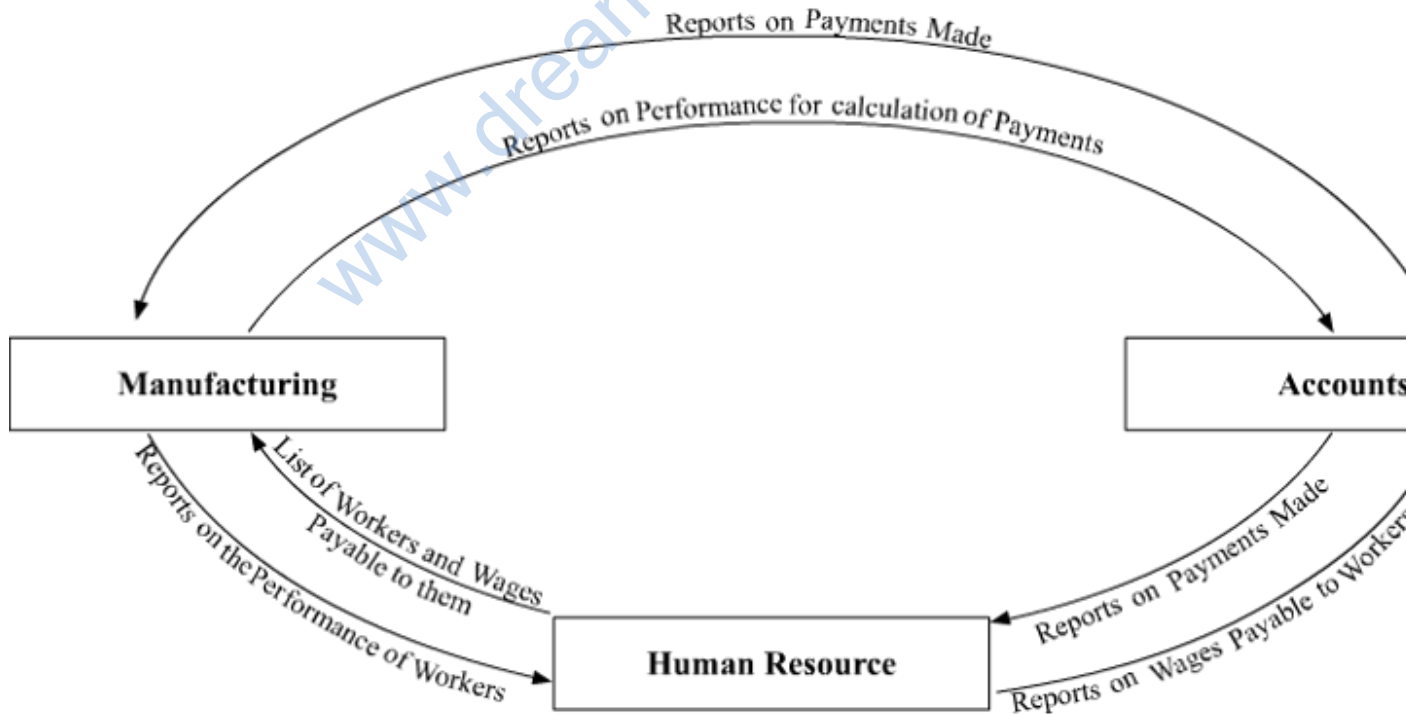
www.dream

Reports on Payments Made

Reports on Performance for calculation of Payments

Manufacturing

Accounts

List of Workers and Wages Payable to them

Reports on the Performance of Workers

Reports on Payments Made

Reports on Wages Payable to Workers

Human Resource